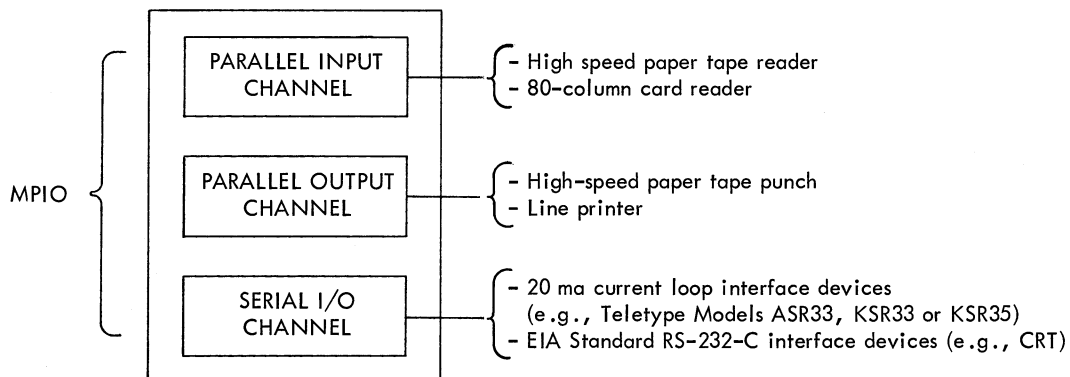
MPIO

PARALLEL INPUT CHANNEL

- High speed paper tape reader
- 80-column card reader

PARALLEL OUTPUT CHANNEL

- High-speed paper tape punch
- Line printer

SERIAL I/O CHANNEL

- 20 ma current loop interface devices (e.g., Teletype Models ASR33, KSR33 or KSR35)
- EIA Standard RS-232-C interface devices (e.g., CRT)